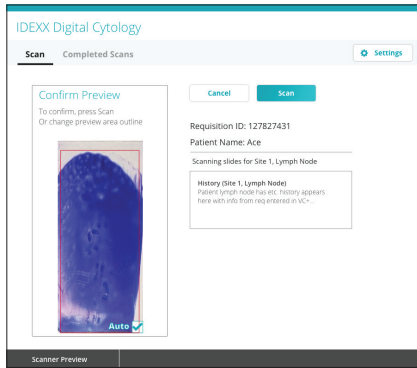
IDEXX Digital Cytology

Scan Completed Scans

Settings

Confirm Preview

To confirm, press Scan
Or change preview area outline

Auto

Cancel

Scan

Requisition ID: 127827431

Patient Name: Ace

Scanning slides for Site 1, Lymph Node

History (Site 1, Lymph Node)
Patient lymph node has etc. History appears here with info from req entered in VC+...

Scanner Preview